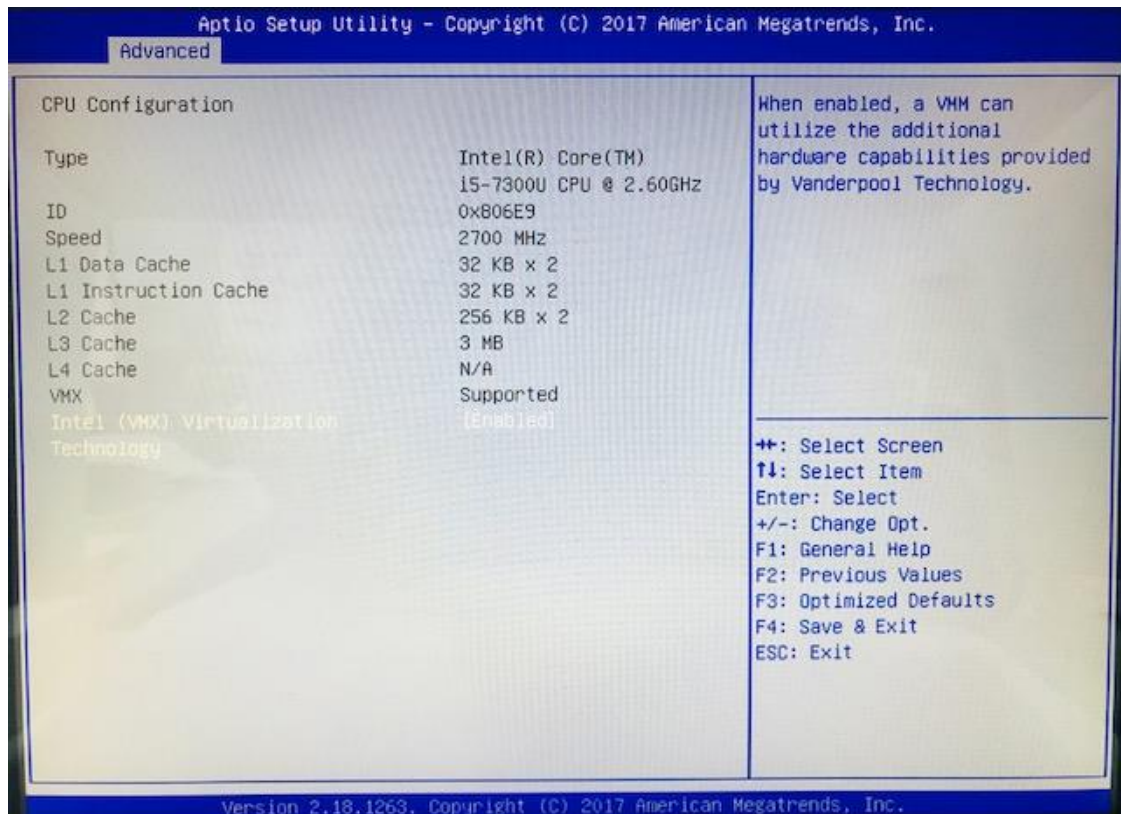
Aptio Setup Utility – Copyright (C) 2017 American Megatrends, Inc.
Advanced

CPU Configuration

| | |
|---|---|
| Type | Intel(R) Core(TM) i5-7300U CPU @ 2.60GHz |
| ID | 0x806E9 |
| Speed | 2700 MHz |
| L1 Data Cache | 32 KB x 2 |
| L1 Instruction Cache | 32 KB x 2 |
| L2 Cache | 256 KB x 2 |
| L3 Cache | 3 MB |
| L4 Cache | N/A |
| VMX | Supported |
| Intel (VMX) Virtualization Technology | [Enabled] |

When enabled, a VMM can utilize the additional hardware capabilities provided by Vanderpool Technology.

→←: Select Screen
↑↓: Select Item
Enter: Select
+/-: Change Opt.
F1: General Help
F2: Previous Values
F3: Optimized Defaults
F4: Save & Exit
ESC: Exit

Version 2.18.1263. Copyright (C) 2017 American Megatrends, Inc.